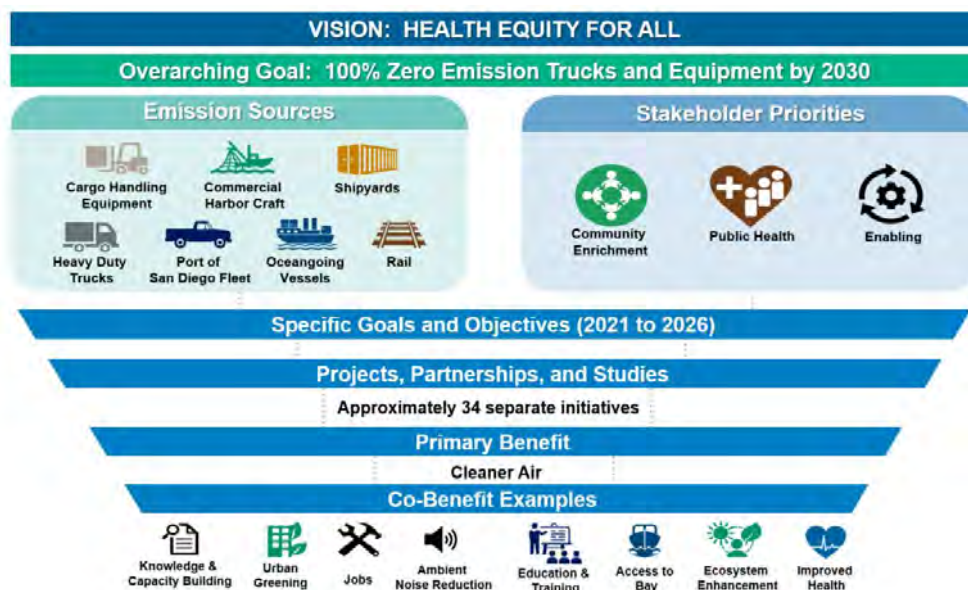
VISION: HEALTH EQUITY FOR ALL

Overarching Goal: 100% Zero Emission Trucks and Equipment by 2030

Emission Sources

Cargo Handling Equipment

Commercial Harbor Craft

Shipyards

Heavy Duty Trucks

Port of San Diego Fleet

Oceangoing Vessels

Rail

Stakeholder Priorities

Community Enrichment

Public Health

Enabling

Specific Goals and Objectives (2021 to 2026)

Projects, Partnerships, and Studies

Approximately 34 separate initiatives

Primary Benefit

Cleaner Air

Co-Benefit Examples

Knowledge & Capacity Building

Urban Greening

Jobs

Ambient Noise Reduction

Education & Training

Access to Bay

Ecosystem Enhancement

Improved Health